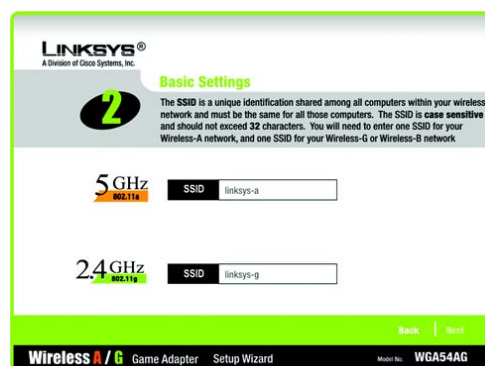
LINKSYS®
A Division of Cisco Systems, Inc.

2

Basic Settings

The SSID is a unique identification shared among all computers within your wireless network and must be the same for all those computers. The SSID is case sensitive and should not exceed 32 characters. You will need to enter one SSID for your Wireless-A network, and one SSID for your Wireless-G or Wireless-B network

5 GHz
802.11a

SSID linksys-a

2.4 GHz
802.11g

SSID linksys-g

Back | Next

Wireless A / G Game Adapter Setup Wizard

Model No. WGA54AG